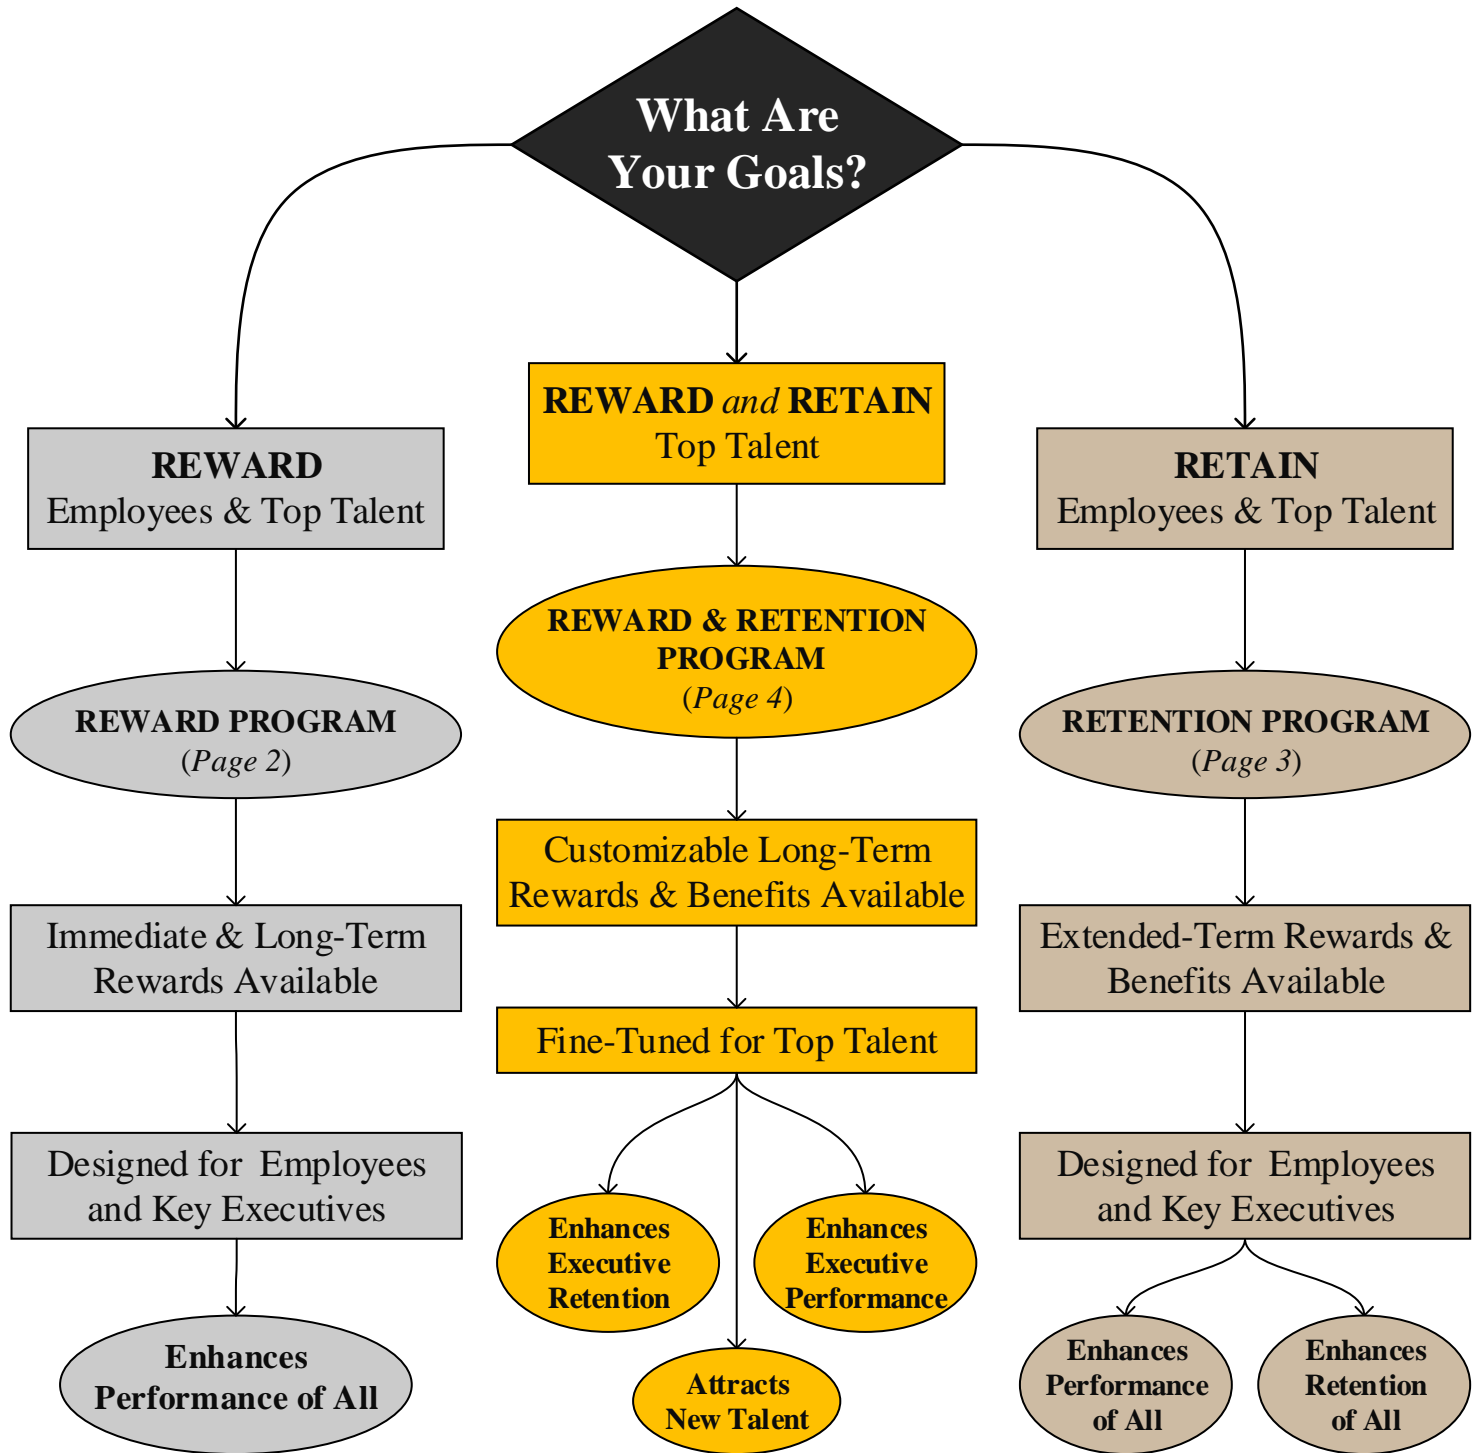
What Are Your Goals?

REWARD
Employees & Top Talent

REWARD PROGRAM
(Page 2)

Immediate & Long-Term Rewards Available

Designed for Employees and Key Executives

Enhances Performance of All

REWARD and RETAIN
Top Talent

REWARD & RETENTION PROGRAM
(Page 4)

Customizable Long-Term Rewards & Benefits Available

Fine-Tuned for Top Talent

Enhances Executive Retention

Enhances Executive Performance

Attracts New Talent

RETAIN
Employees & Top Talent

RETENTION PROGRAM
(Page 3)

Extended-Term Rewards & Benefits Available

Designed for Employees and Key Executives

Enhances Performance of All

Enhances Retention of All